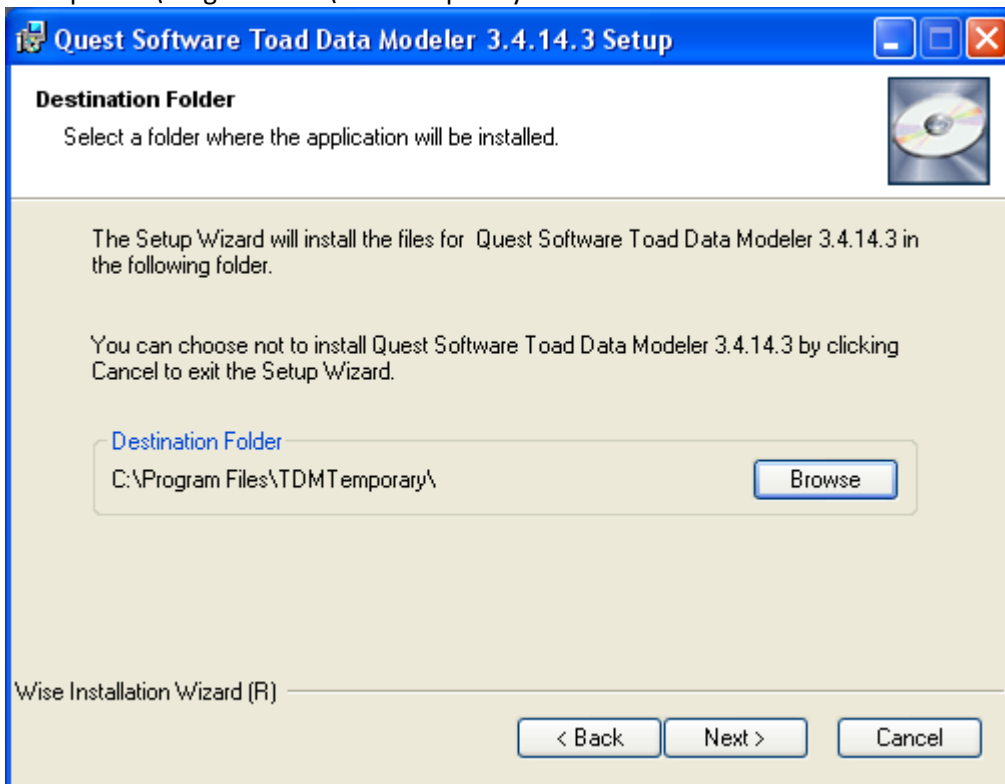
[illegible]

Quest Software Toad Data Modeler 3.4.14.3 Setup

Destination Folder

Select a folder where the application will be installed.

The Setup Wizard will install the files for Quest Software Toad Data Modeler 3.4.14.3 in the following folder.

You can choose not to install Quest Software Toad Data Modeler 3.4.14.3 by clicking Cancel to exit the Setup Wizard.

Destination Folder

C:\Program Files\TDMTemporary\

Browse

Wise Installation Wizard (R)

< Back

Next >

Cancel